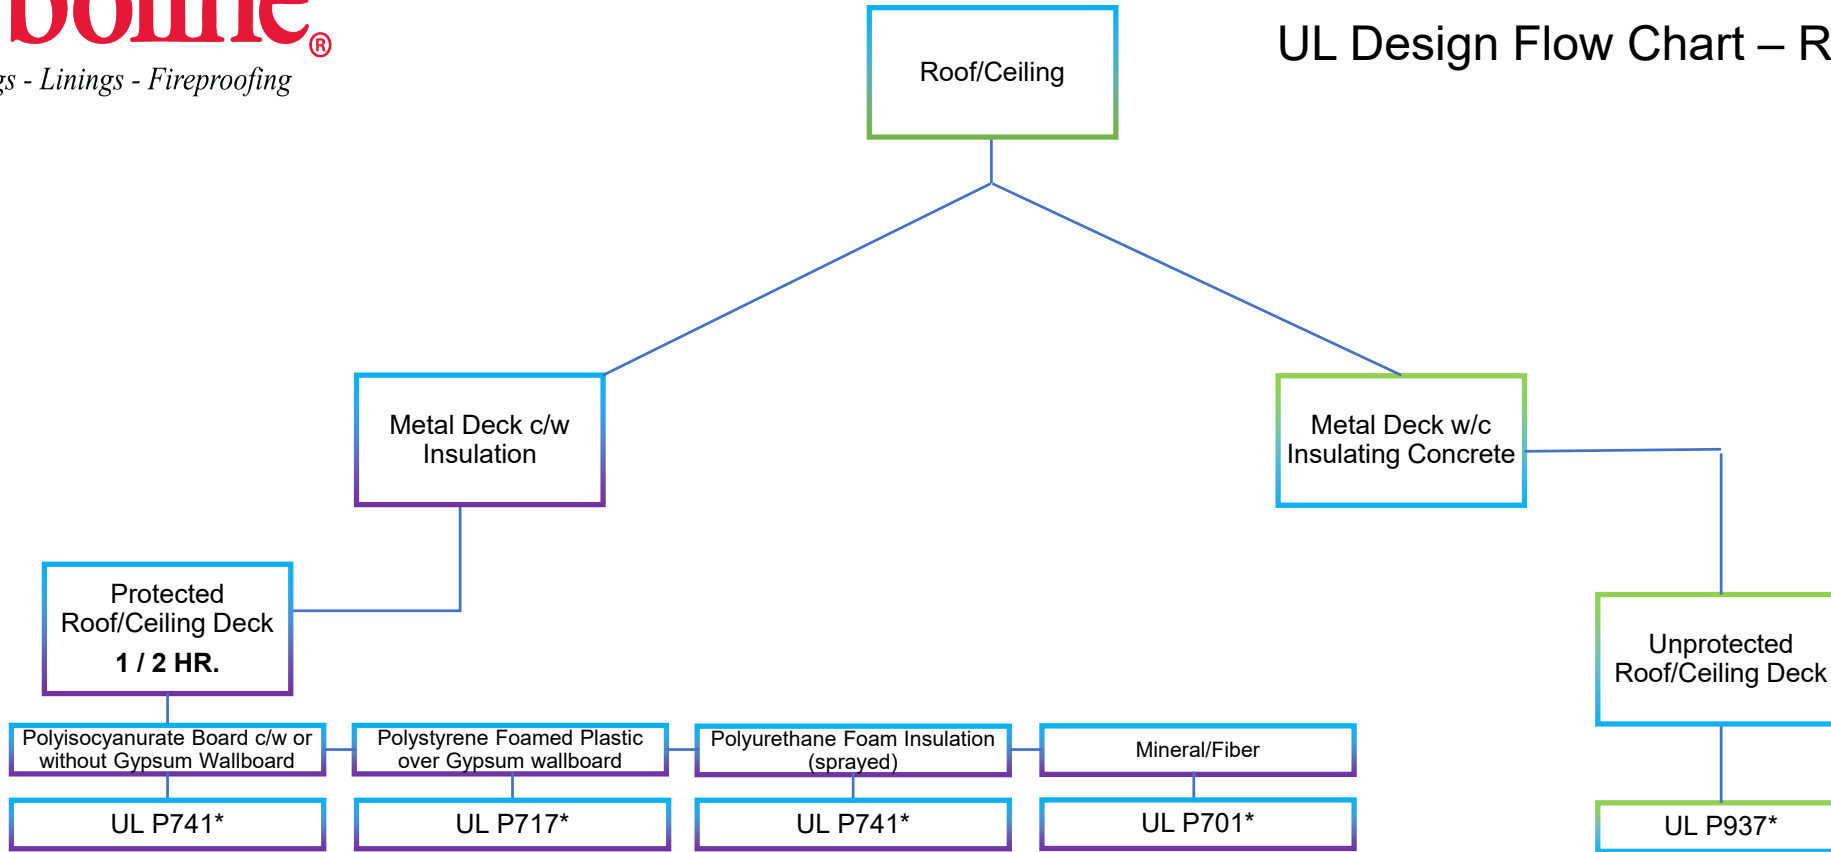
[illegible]bonne®
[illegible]gs - Linings - Fireproofing

UL Design Flow Chart – R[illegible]

Roof/Ceiling

Metal Deck c/w Insulation

Metal Deck w/c Insulating Concrete

Protected Roof/Ceiling Deck
1 / 2 HR.

Unprotected Roof/Ceiling Deck

Polyisocyanurate Board c/w or without Gypsum Wallboard

Polystyrene Foamed Plastic over Gypsum wallboard

Polyurethane Foam Insulation (sprayed)

Mineral/Fiber

UL P741*

UL P717*

UL P741*

UL P701*

UL P937*